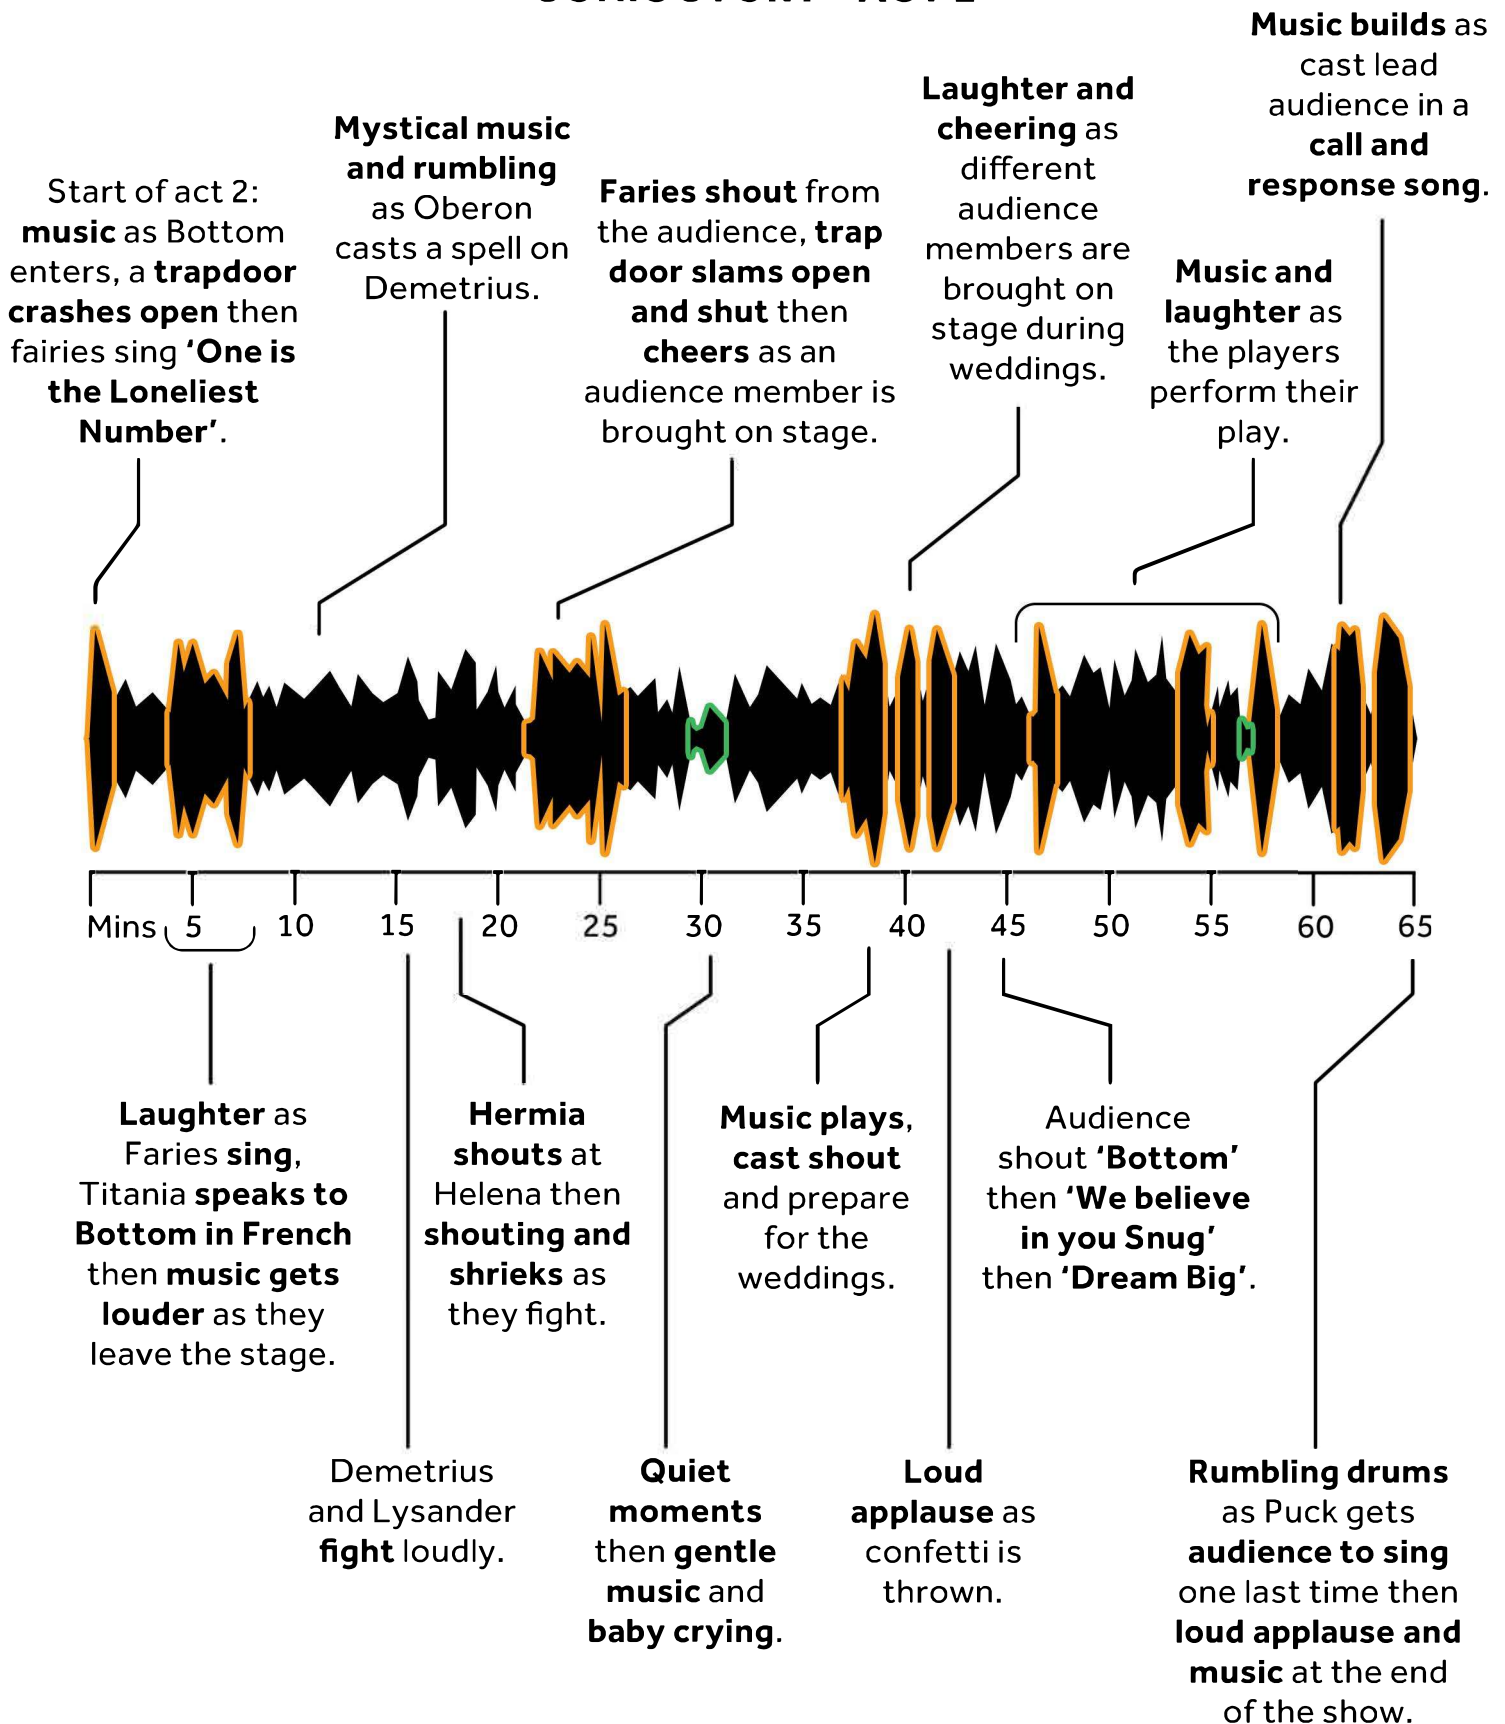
Start of act 2: **music** as Bottom enters, a **trapdoor crashes open** then fairies sing **'One is the Loneliest Number'**.

**Mystical music and rumbling** as Oberon casts a spell on Demetrius.

**Faries shout** from the audience, **trap door slams open and shut** then **cheers** as an audience member is brought on stage.

**Laughter and cheering** as different audience members are brought on stage during weddings.

**Music and laughter** as the players perform their play.

**Music builds** as cast lead audience in a **call and response song**.

Mins 5 10 15 20 25 30 35 40 45 50 55 60 65

**Laughter** as Faries **sing**, Titania **speaks to Bottom in French** then **music gets louder** as they leave the stage.

Demetrius and Lysander **fight** loudly.

**Hermia shouts** at Helena then **shouting and shrieks** as they fight.

**Quiet moments** then **gentle music** and **baby crying**.

**Music plays, cast shout** and prepare for the weddings.

**Loud applause** as confetti is thrown.

Audience shout **'Bottom'** then **'We believe in you Snug'** then **'Dream Big'**.

**Rumbling drums** as Puck gets **audience to sing** one last time then **loud applause and music** at the end of the show.